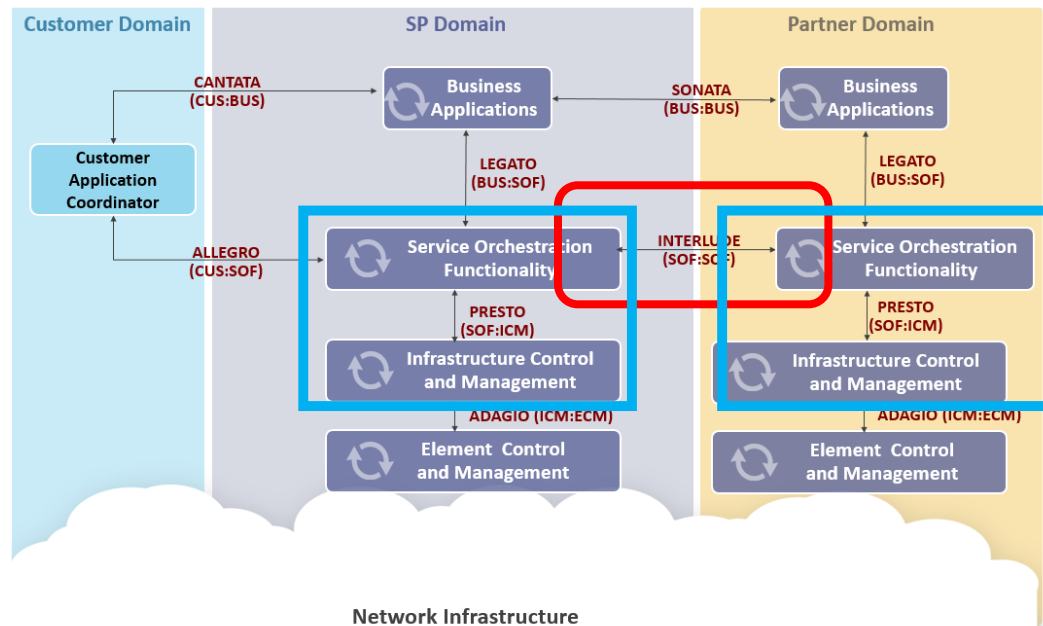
Customer Domain

SP Domain

Partner Domain

CANTATA
(CUS:BUS)

Business Applications

SONATA
(BUS:BUS)

Business Applications

Customer Application Coordinator

LEGATO
(BUS:SOF)

LEGATO
(BUS:SOF)

ALLEGRO
(CUS:SOF)

Service Orchestration Functionality

INTERLUDE
(SOF:SOF)

Service Orchestration Functionality

PRESTO
(SOF:ICM)

PRESTO
(SOF:ICM)

Infrastructure Control and Management

Infrastructure Control and Management

ADAGIO (ICM:ECM)

ADAGIO (ICM:ECM)

Element Control and Management

Element Control and Management

Network Infrastructure